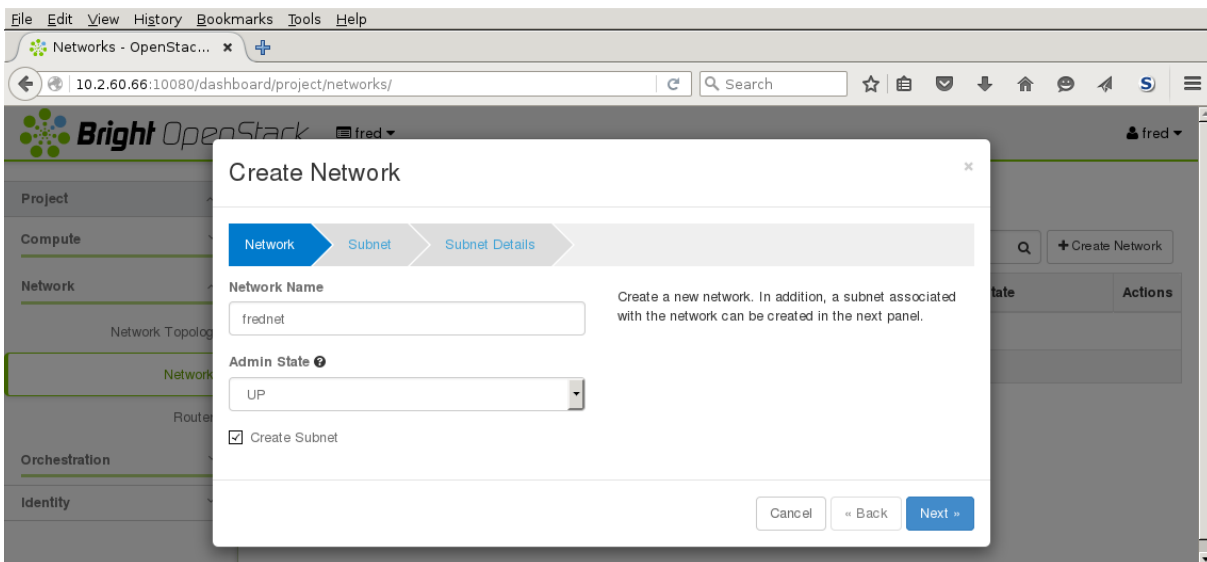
File Edit View History Bookmarks Tools Help

Networks - OpenStac... ×

10.2.60.66:10080/dashboard/project/networks/

Search

Bright OpenStack fred

fred

Project

Compute

Network

Network Topolog

Network

Router

Orchestration

Identity

Create Network

×

Network Subnet Subnet Details

Network Name

frednet

Admin State

UP

Create Subnet

Create a new network. In addition, a subnet associated with the network can be created in the next panel.

Cancel « Back Next »

Create Network

tate

Actions